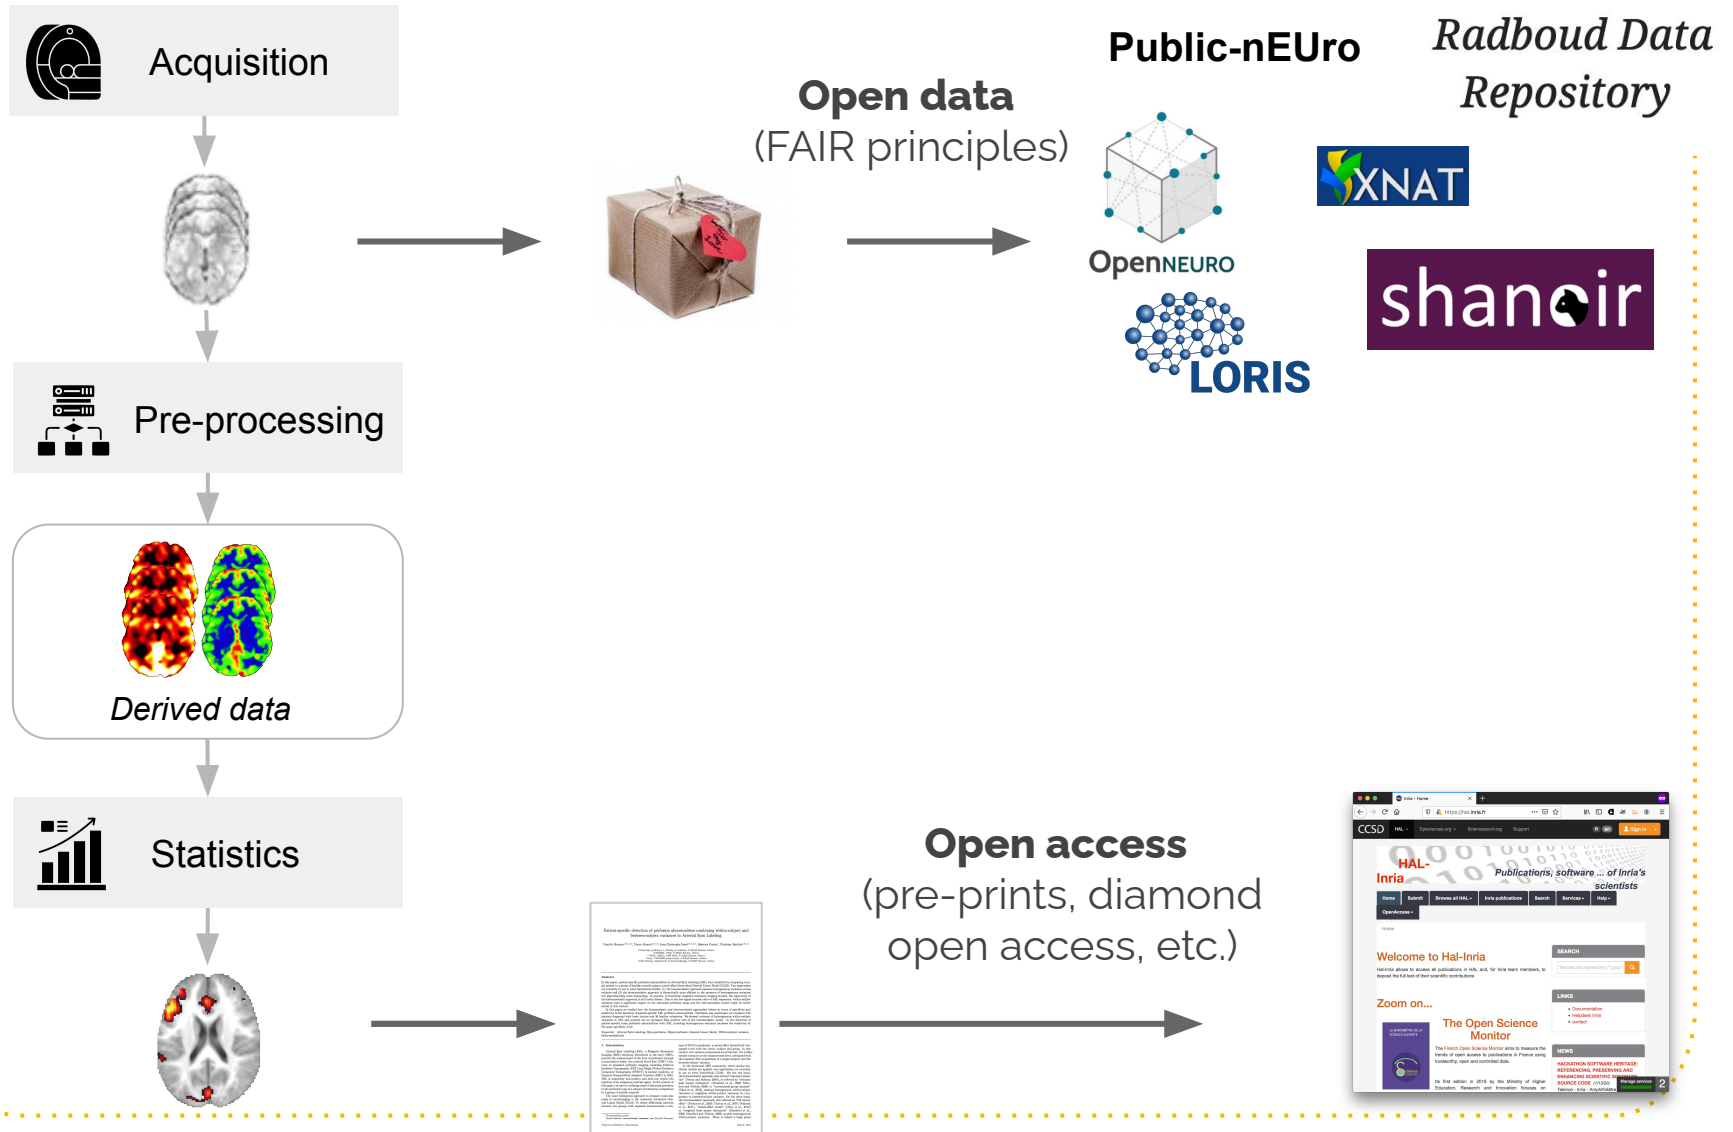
Acquisition

Pre-processing

Derived data

Statistics

Open data
(FAIR principles)

Public-nEUro

Radboud Data Repository

OpenNEURO

LORIS

XNAT

shanoir

Open access
(pre-prints, diamond open access, etc.)

HAL-Inria

Publications, software ... of Inria's scientists

Welcome to Hal-Inria

Zoom on...

The Open Science Monitor